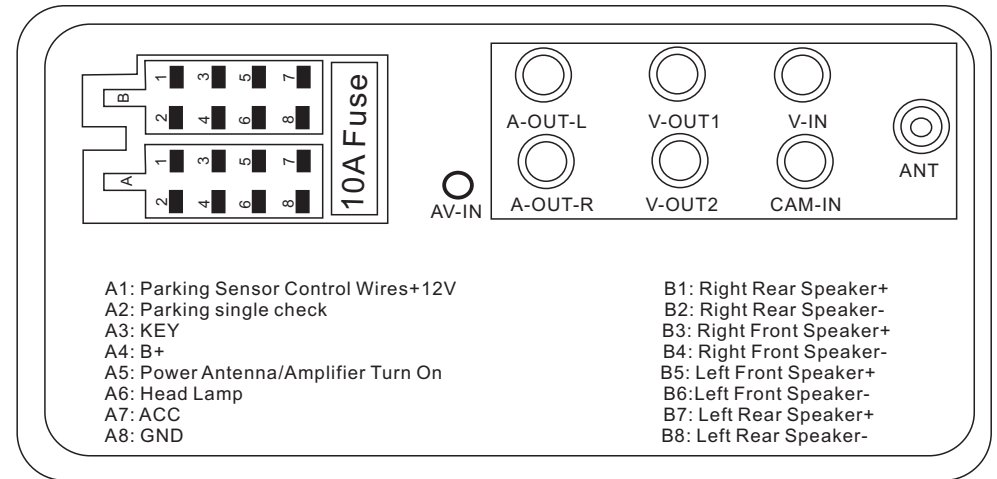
B 1 3 5 7
2 4 6 8
A 1 3 5 7
2 4 6 8
10A Fuse

AV-IN

A-OUT-L V-OUT1 V-IN
A-OUT-R V-OUT2 CAM-IN
ANT

A1: Parking Sensor Control Wires+12V
A2: Parking single check
A3: KEY
A4: B+
A5: Power Antenna/Amplifier Turn On
A6: Head Lamp
A7: ACC
A8: GND

B1: Right Rear Speaker+
B2: Right Rear Speaker-
B3: Right Front Speaker+
B4: Right Front Speaker-
B5: Left Front Speaker+
B6:Left Front Speaker-
B7: Left Rear Speaker+
B8: Left Rear Speaker-